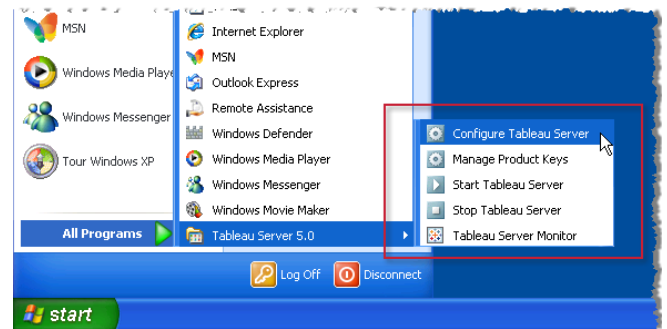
MSN
Windows Media Playe
Windows Messenger
Tour Windows XP
All Programs

Internet Explorer
MSN
Outlook Express
Remote Assistance
Windows Defender
Windows Media Player
Windows Messenger
Windows Movie Maker
Tableau Server 5.0

Configure Tableau Server
Manage Product Keys
Start Tableau Server
Stop Tableau Server
Tableau Server Monitor

Log Off
Disconnect

start